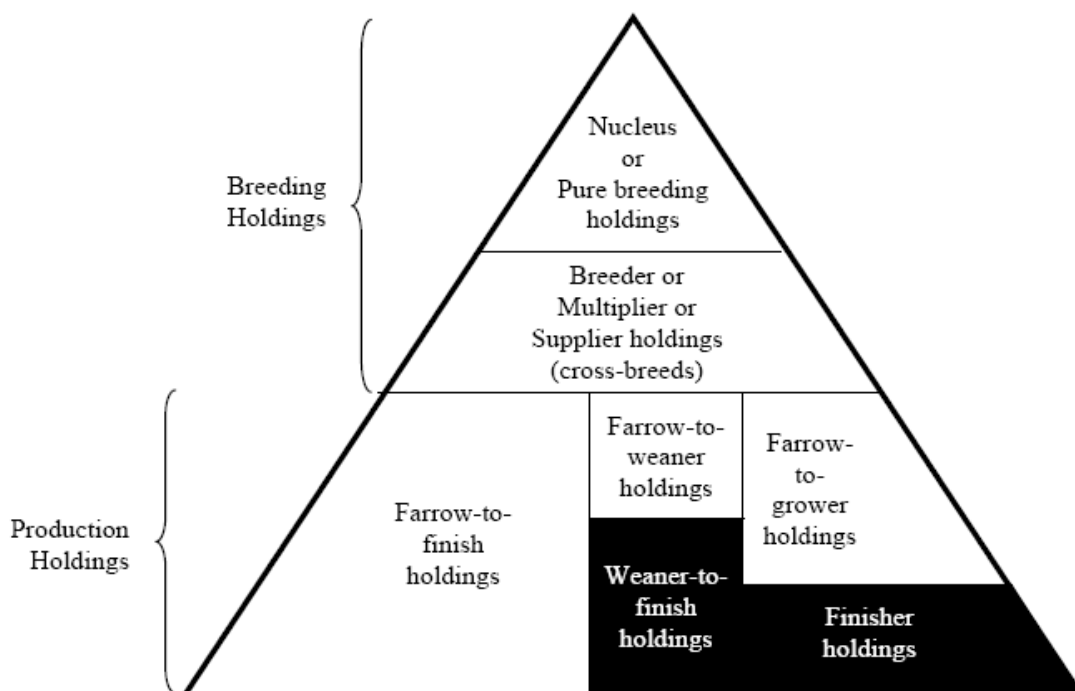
Breeding Holdings

Nucleus or Pure breeding holdings

Breeder or Multiplier or Supplier holdings (cross-breeds)

Production Holdings

Farrow-to-finish holdings

Farrow-to-weaner holdings

Farrow-to-grower holdings

Weaner-to-finish holdings

Finisher holdings